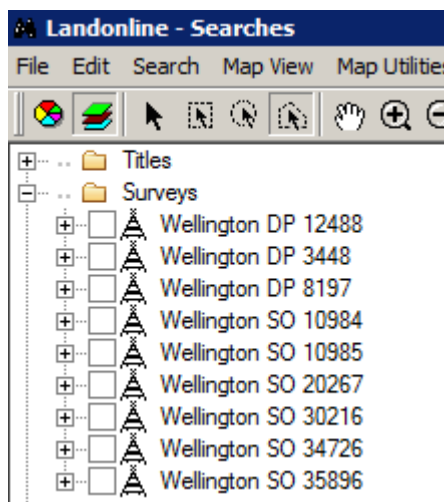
Landonline - Searches

File Edit Search Map View Map Utilitie

Titles
Surveys
Wellington DP 12488
Wellington DP 3448
Wellington DP 8197
Wellington SO 10984
Wellington SO 10985
Wellington SO 20267
Wellington SO 30216
Wellington SO 34726
Wellington SO 35896